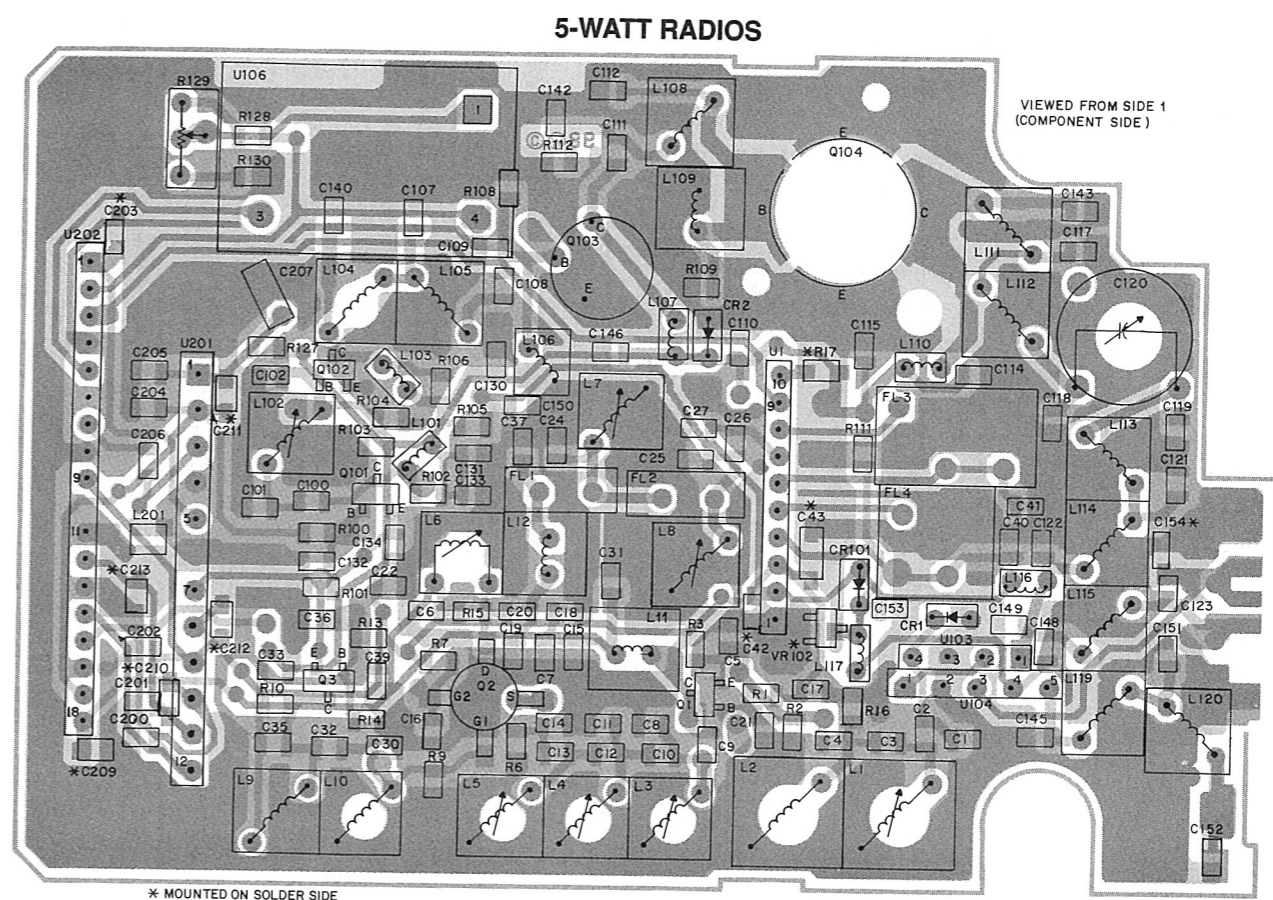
5-WATT RADIOS

VIEWED FROM SIDE 1
(COMPONENT SIDE)

R129 U106 R128 R130 1 3 4 C142 C112 C111 R112 L108 L109 Q104 E B C E C140 C107 R108 C109 Q103 C B E R109 *C203 U202 1 9 11 18 *C209 C207 L104 L105 C108 L107 CR2 C110 C115 L110 C143 C117 L111 L112 C120 C205 C204 C206 U201 1 5 7 12 *C211 R127 Q102 C B E C102 L103 R106 L106 C146 *R17 U1 10 9 1 C114 C118 C119 L102 R104 R103 C130 C150 L7 C27 C26 FL3 R111 L113 C121 Q101 C B E L101 R105 C37 C24 C25 R102 C131 C133 FL1 FL2 FL4 C41 C40 C122 C154* L114 C101 C100 R100 C134 C132 C22 R101 L6 L12 C31 L8 *C43 CR101 L116 L115 C123 C151 L201 *C213 C36 C6 R15 C20 C18 L11 R3 *C42 VR102 C153 CR1 C149 C148 U103 4 3 2 1 C202 *C210 *C212 C33 E B C Q3 R13 C39 R7 C19 C15 C5 L117 C201 R10 D Q2 G2 G1 S C7 C E B Q1 R1 C17 U104 1 2 3 4 5 L119 L120 C200 C35 C32 R14 C30 C16 R9 C14 C11 C8 C13 C12 C10 R6 C9 C21 R2 R16 C2 C4 C3 C1 C145 L9 L10 L5 L4 L3 L2 L1 C152

* MOUNTED ON SOLDER SIDE